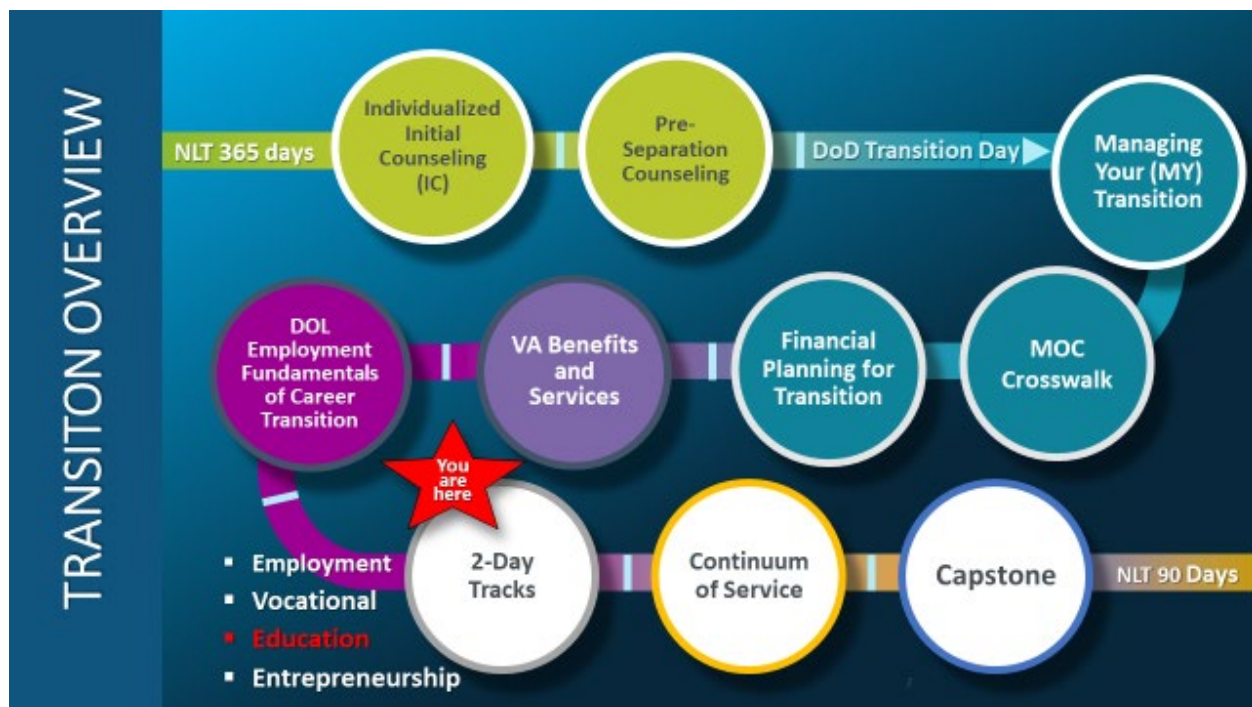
TRANSITON OVERVIEW

NLT 365 days

Individualized Initial Counseling (IC)

Pre-Separation Counseling

DoD Transition Day

Managing Your (MY) Transition

MOC Crosswalk

Financial Planning for Transition

VA Benefits and Services

DOL Employment Fundamentals of Career Transition

You are here

2-Day Tracks

Continuum of Service

Capstone

NLT 90 Days

- Employment
- Vocational
- Education
- Entrepreneurship